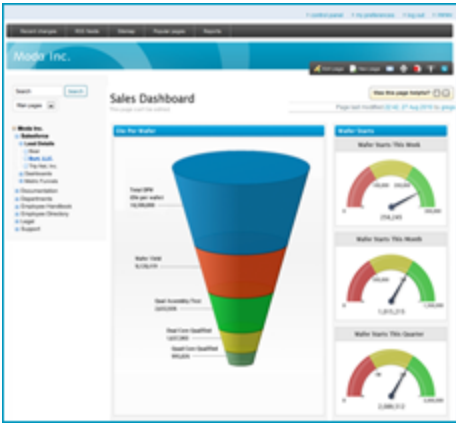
control panel | my preferences | log out | HWNV

Recent changes | RSS feeds | Sitemap | Popular pages | Reports

Mode Inc.

Edit page | New page

Search | Search

Main pages

Mode Inc.
Salesforce
Lead Details
Rose
Mark (LLC)
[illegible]
Dashboards
Metric Funnels
Documentation
Departments
Employee Handbook
Employee Directory
Legal
Support

Sales Dashboard

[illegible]

Was this page helpful?

Page last modified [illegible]

Die Per Wafer

Total DPW
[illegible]
10,000,000

Wafer Yield
9,100,470

Start Assembly Flow
2,033,556

Final Core Qualified
1,627,980

Good Core Qualified
993,000

Wafer Starts

Wafer Starts This Week

256,245

Wafer Starts This Month

1,015,213

Wafer Starts This Quarter

2,080,312